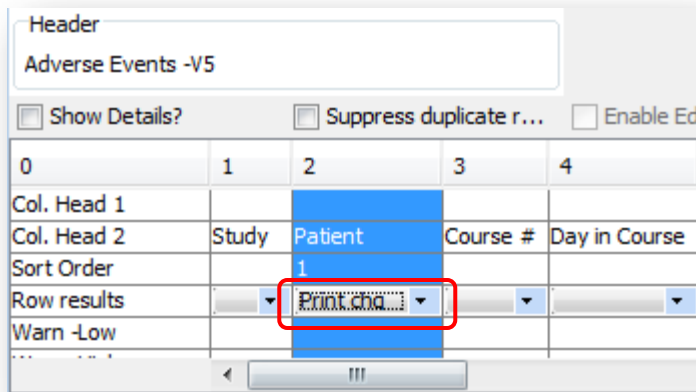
Header

Adverse Events -V5

Show Details?

Suppress duplicate r...

Enable Ed

| 0 | 1 | 2 | 3 | 4 |
|---|---|---|---|---|
| Col. Head 1 | | | | |
| Col. Head 2 | Study | Patient | Course # | Day in Course |
| Sort Order | | 1 | | |
| Row results | | Print chg | | |
| Warn -Low | | | | |
| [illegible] | | | | |